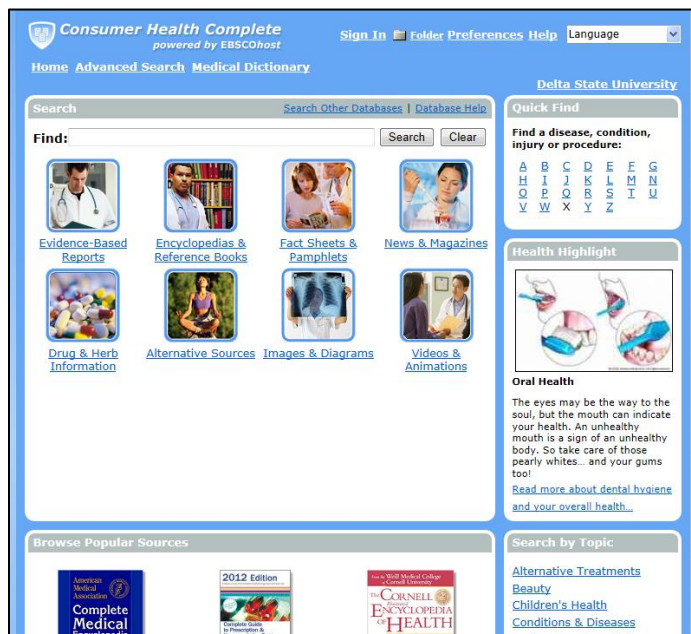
Consumer Health Complete
powered by EBSCOhost

Sign In Folder Preferences Help Language

Home Advanced Search Medical Dictionary

Delta State University

Search
Search Other Databases | Database Help

Find: Search Clear

Evidence-Based Reports
Encyclopedias & Reference Books
Fact Sheets & Pamphlets
News & Magazines
Drug & Herb Information
Alternative Sources
Images & Diagrams
Videos & Animations

Quick Find

Find a disease, condition, injury or procedure:

A B C D E F G
H I J K L M N
O P Q R S T U
V W X Y Z

Health Highlight

Oral Health

The eyes may be the way to the soul, but the mouth can indicate your health. An unhealthy mouth is a sign of an unhealthy body. So take care of those pearly whites... and your gums too!

Read more about dental hygiene and your overall health...

Browse Popular Sources

American Medical Association Complete Medical Encyclopedia

2012 Edition Complete Guide to Prescription &

Weill Medical College of Cornell University The Cornell Illustrated Encyclopedia of Health

Search by Topic

Alternative Treatments
Beauty
Children's Health
Conditions & Diseases